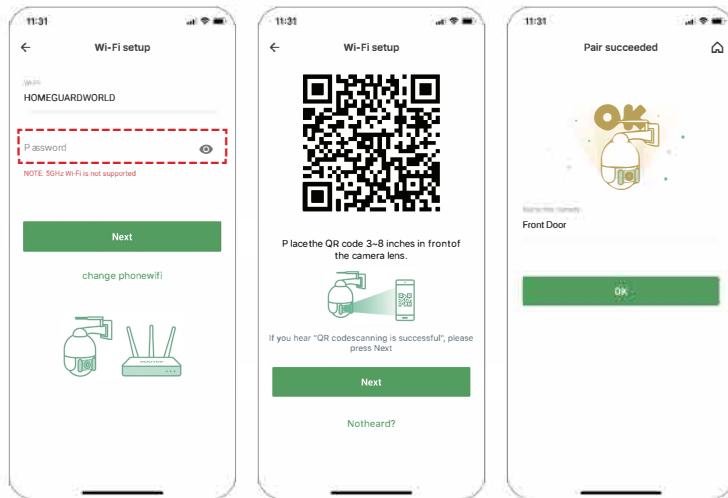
11:31

Wi-Fi setup

Wi-Fi

HOMEGUARDWORLD

Password

NOTE: 5GHz Wi-Fi is not supported

Next

change phonewifi

11:31

Wi-Fi setup

P lacethe QR code 3~8 inches in frontof the camera lens.

If you hear "QR codescanning is successful", please press Next

Next

Notheard?

11:31

Pair succeeded

OK

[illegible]

Front Door

OK